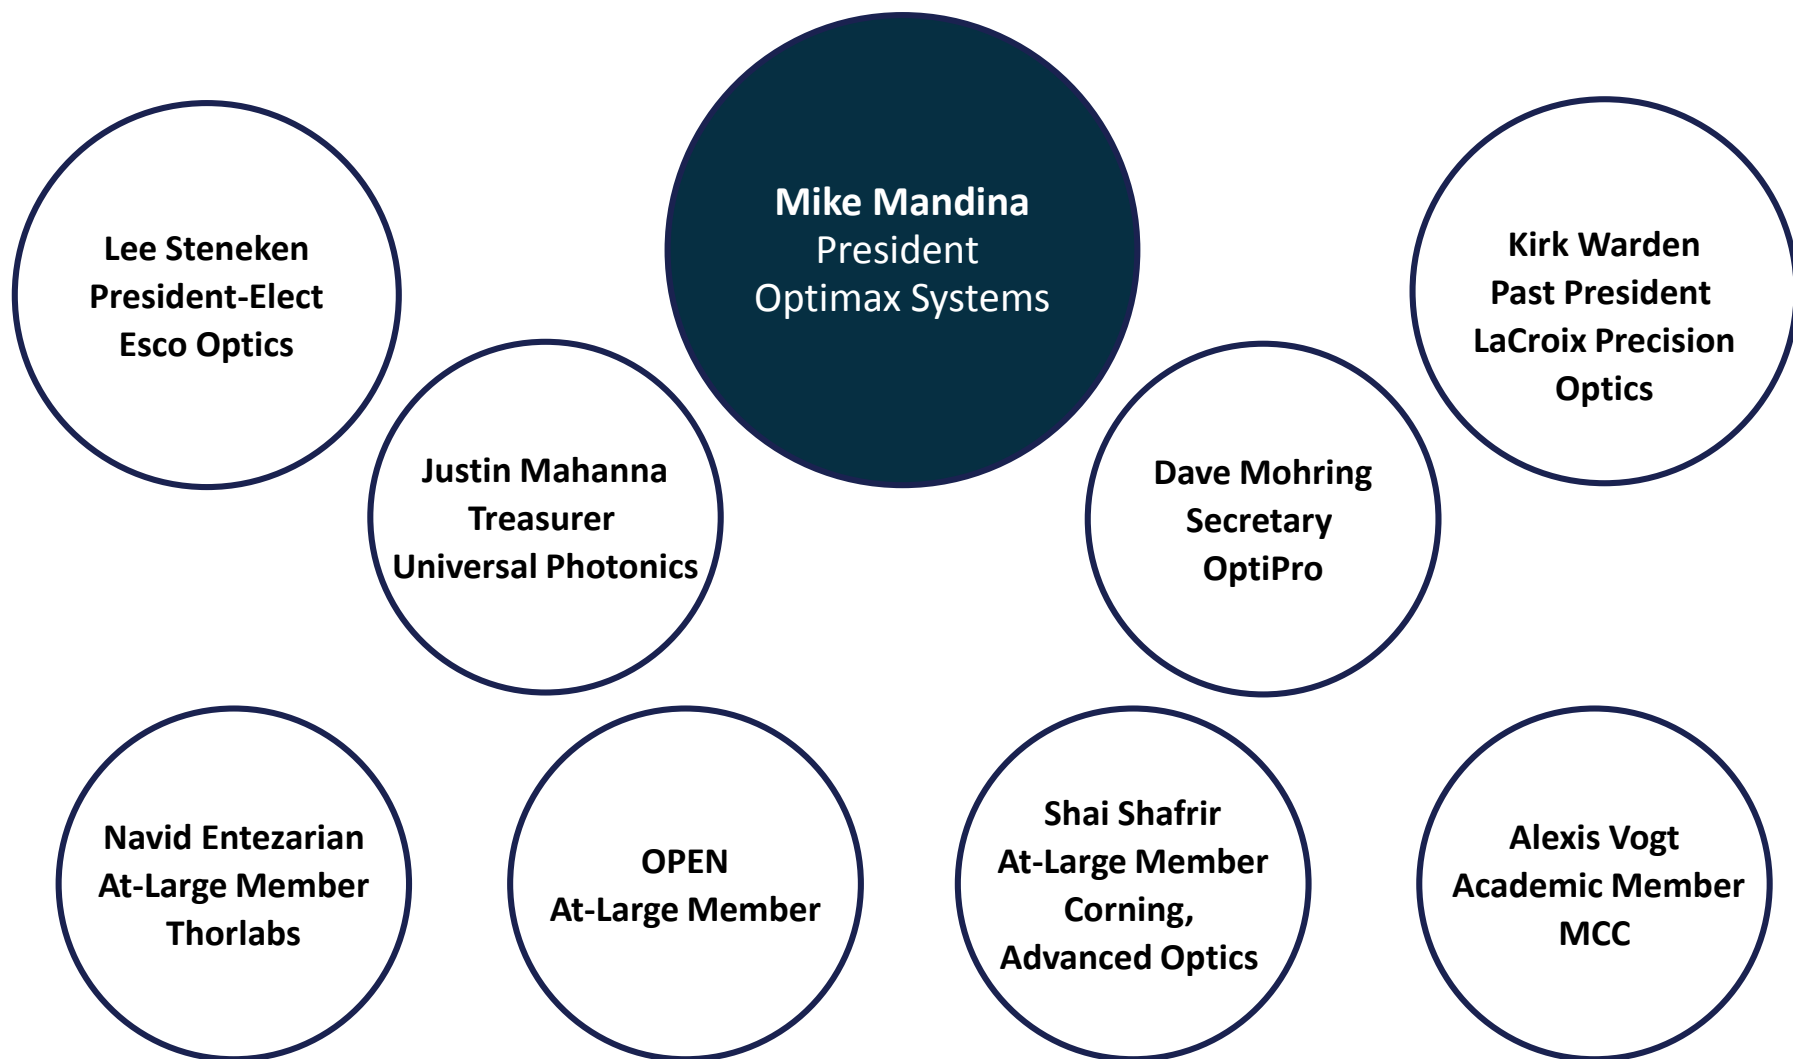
Mike Mandina
President
Optimax Systems

Lee Steneken
President-Elect
Esco Optics

Kirk Warden
Past President
LaCroix Precision Optics

Justin Mahanna
Treasurer
Universal Photonics

Dave Mohring
Secretary
OptiPro

Navid Entezarian
At-Large Member
Thorlabs

OPEN
At-Large Member

Shai Shafrir
At-Large Member
Corning,
Advanced Optics

Alexis Vogt
Academic Member
MCC